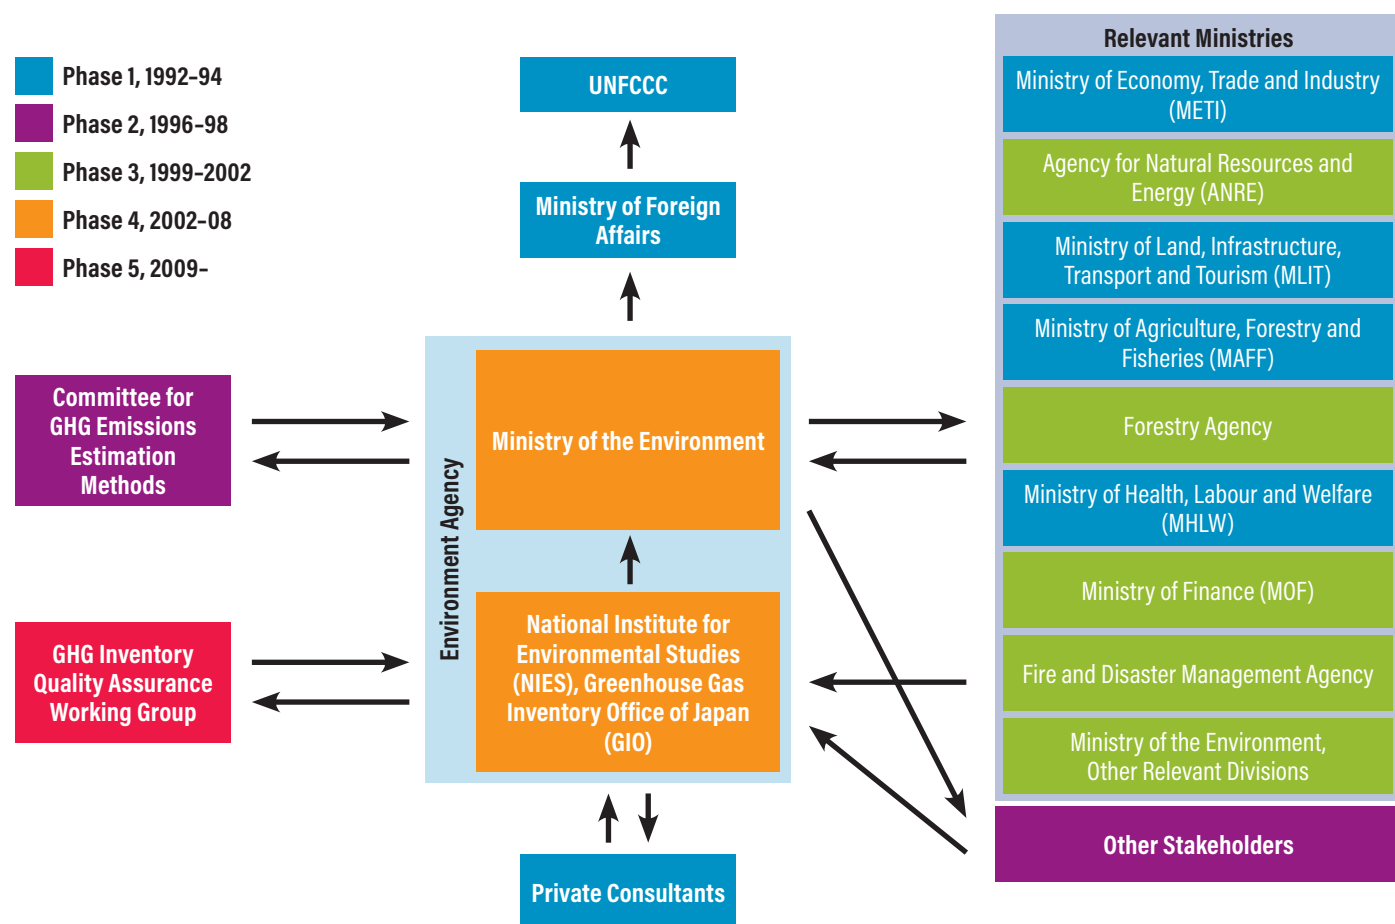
Phase 1, 1992-94
Phase 2, 1996-98
Phase 3, 1999-2002
Phase 4, 2002-08
Phase 5, 2009-

UNFCCC

Ministry of Foreign Affairs

Committee for GHG Emissions Estimation Methods

Environment Agency

Ministry of the Environment

National Institute for Environmental Studies (NIES), Greenhouse Gas Inventory Office of Japan (GIO)

GHG Inventory Quality Assurance Working Group

Private Consultants

Relevant Ministries
Ministry of Economy, Trade and Industry (METI)
Agency for Natural Resources and Energy (ANRE)
Ministry of Land, Infrastructure, Transport and Tourism (MLIT)
Ministry of Agriculture, Forestry and Fisheries (MAFF)
Forestry Agency
Ministry of Health, Labour and Welfare (MHLW)
Ministry of Finance (MOF)
Fire and Disaster Management Agency
Ministry of the Environment, Other Relevant Divisions

Other Stakeholders